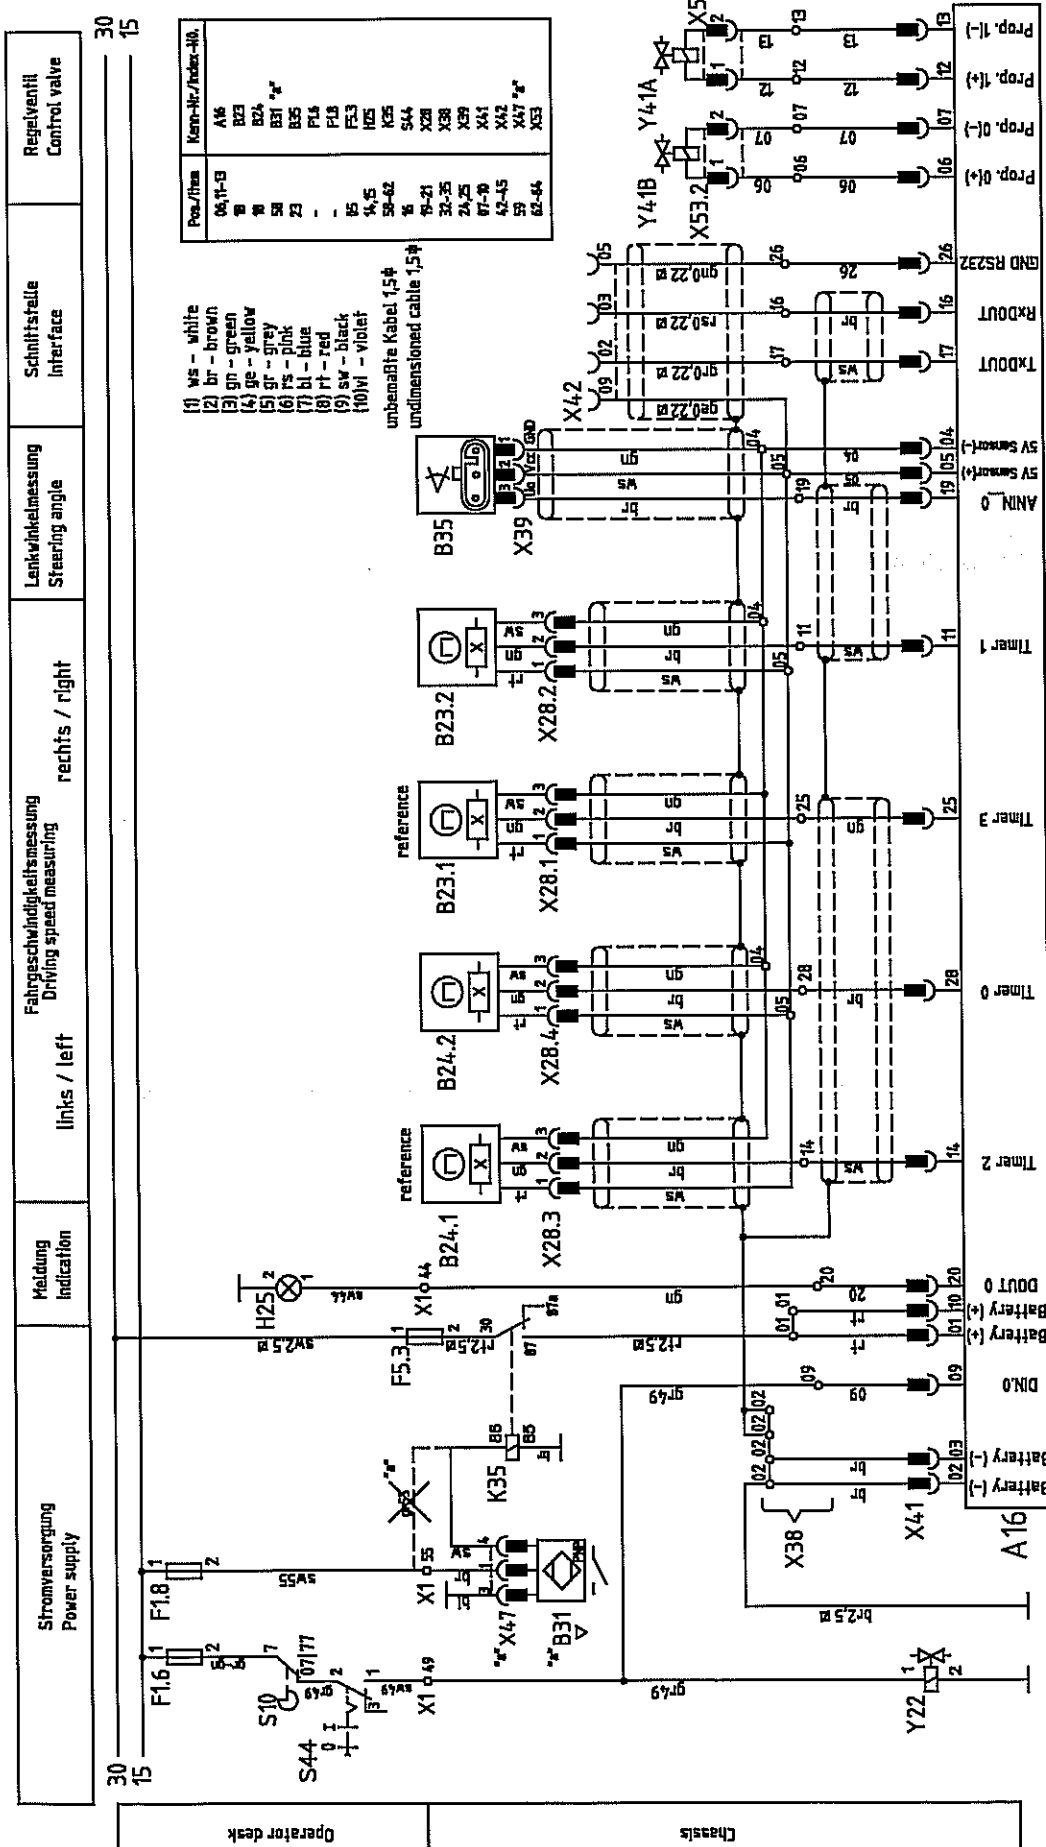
Stromversorgung
Power supply

Meldung
Indication

links / left

Fahrgeschwindigkeitsmessung
Driving speed measuring

rechts / right

Lenkwinkelmessung
Steering angle

Schnittstelle
Interface

Regelventil
Control valve

30
15

(1) ws - white
(2) br - brown
(3) gn - green
(4) ge - yellow
(5) gr - grey
(6) rs - pink
(7) bl - blue
(8) rt - red
(9) sw - black
(10) vi - violet

unbemaßte Kabel 1,5⌀
undimensioned cable 1,5⌀

| Pos./Item | Kenn-Nr./Index-No. |
|---|---|
| 06,11-13 | A16 |
| 18 | B23 |
| 18 | B24 |
| 58 | B31 "a" |
| 23 | B35 |
| - | F1.6 |
| - | F1.8 |
| - | F5.3 |
| 85 | H25 |
| 14,15 | K35 |
| 58-62 | S44 |
| 16 | X28 |
| 19-21 | X38 |
| 32-35 | X39 |
| 24,25 | X41 |
| 07-10 | X42 |
| 42-45 | X47 "a" |
| 59 | X53 |
| 62-64 | |

F1.6
F1.8
S10
S44
X1
"a" X47
"a" B31
Y22
K35
F5.3
H25
X1
X38
X41
A16
B24.1
X28.3
reference
B24.2
X28.4
B23.1
X28.1
reference
B23.2
X28.2
B35
X39
X42
Y41B
X53.2
Y41A
X53

sw55
gr49
br2,5
sw2,5
rt2,5
sw44
gn
gr49
rt2,5
br
ws gn sw
gn,0,22
rs0,22
gr0,22
ge0,22
06 07 12 13

Battery (-)
Battery (-)
DIN0
Battery (+)
Battery (+)
DOUT 0
Timer 2
Timer 0
Timer 3
Timer 1
ANIN_0
5V Sensor(+)
5V Sensor(-)
TxDOUT
RxDOUT
GND RS232
Prop. 0(+)
Prop. 0(-)
Prop. 1(+)
Prop. 1(-)

Operator desk
Chassis